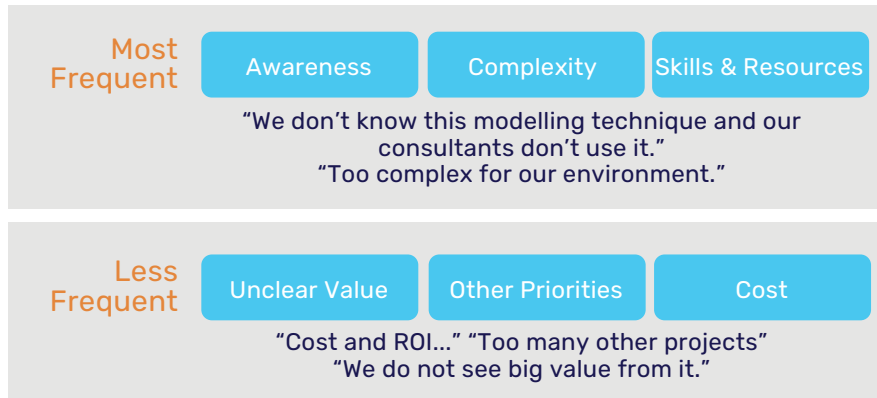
Most Frequent

Awareness

Complexity

Skills & Resources

“We don’t know this modelling technique and our consultants don’t use it.”
“Too complex for our environment.”

Less Frequent

Unclear Value

Other Priorities

Cost

“Cost and ROI...” “Too many other projects”
“We do not see big value from it.”